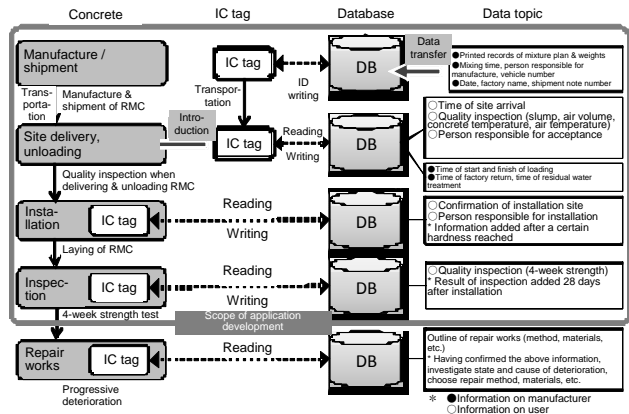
Concrete
IC tag
Database
Data topic

Manufacture / shipment
IC tag
DB
Data transfer
ID writing
●Printed records of mixture plan & weights
●Mixing time, person responsible for manufacture, vehicle number
●Date, factory name, shipment note number

Transportation
Manufacture & shipment of RMC
Transportation
Introduction

Site delivery, unloading
IC tag
Reading
Writing
DB
○Time of site arrival
○Quality inspection (slump, air volume, concrete temperature, air temperature)
○Person responsible for acceptance

●Time of start and finish of loading
●Time of factory return, time of residual water treatment

Quality inspection when delivering & unloading RMC

Installation
IC tag
Reading
Writing
DB
○Confirmation of installation site
○Person responsible for installation
* Information added after a certain hardness reached

Laying of RMC

Inspection
IC tag
Reading
Writing
DB
○Quality inspection (4-week strength)
* Result of inspection added 28 days after installation

4-week strength test
Scope of application development

Repair works
IC tag
Reading
DB
Outline of repair works (method, materials, etc.)
* Having confirmed the above information, investigate state and cause of deterioration, choose repair method, materials, etc.

Progressive deterioration

* ●Information on manufacturer
○Information on user